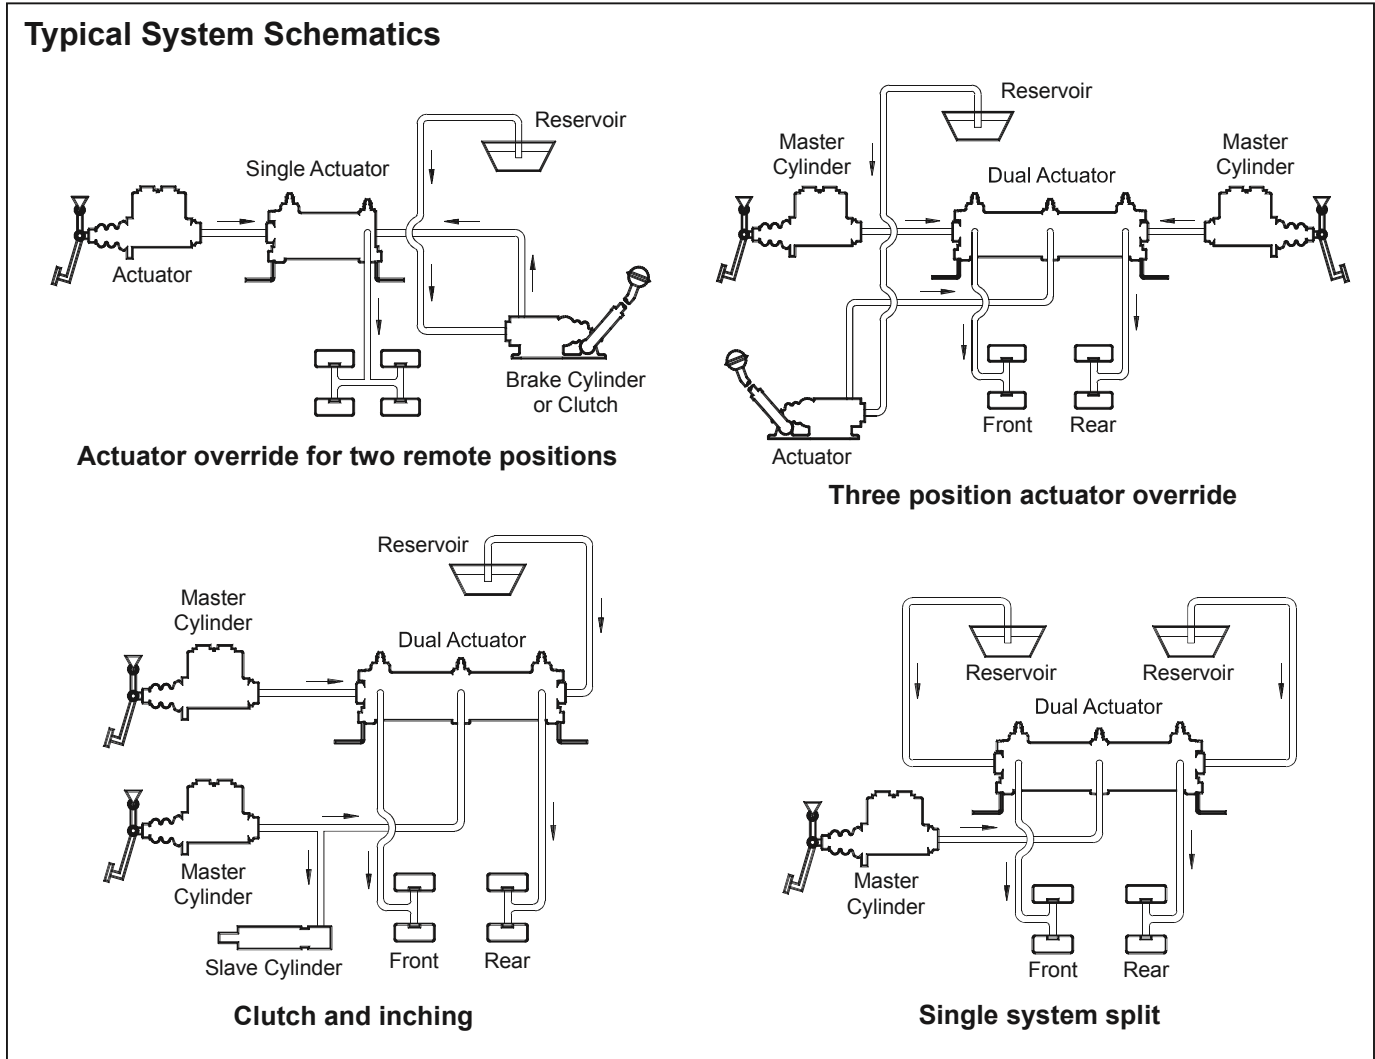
Typical System Schematics

Reservoir

Single Actuator

Actuator

Brake Cylinder or Clutch

Actuator override for two remote positions

Reservoir

Master Cylinder

Dual Actuator

Master Cylinder

Front

Rear

Actuator

Three position actuator override

Reservoir

Master Cylinder

Dual Actuator

Master Cylinder

Slave Cylinder

Front

Rear

Clutch and inching

Reservoir

Reservoir

Dual Actuator

Master Cylinder

Front

Rear

Single system split